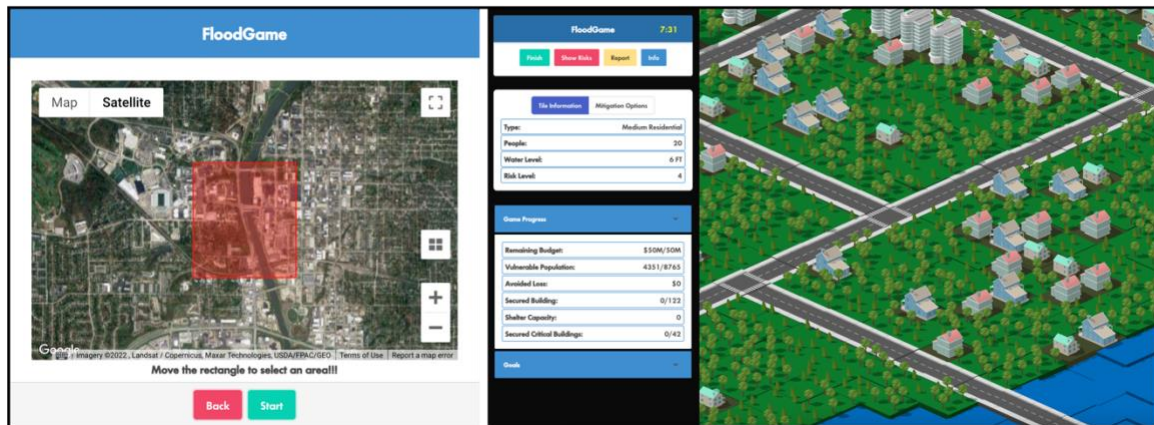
FloodGame

Map Satellite

Google Imagery ©2022, Landsat / Copernicus, Maxar Technologies, USDA/FPAC/GEO Terms of Use Report a map error

Move the rectangle to select an area!!!

Back Start

FloodGame 7:31

Finish Show Risks Report Info

Tile Information Mitigation Options

| Type: | Medium Residential |
|---|---|
| People: | 20 |
| Water Level: | 6 FT |
| Risk Level: | 4 |

Game Progress

| Remaining Budget: | $50M/50M |
|---|---|
| Vulnerable Population: | 4351/8765 |
| Avoided Loss: | $0 |
| Secured Building: | 0/122 |
| Shelter Capacity: | 0 |
| Secured Critical Buildings: | 0/42 |

Goals